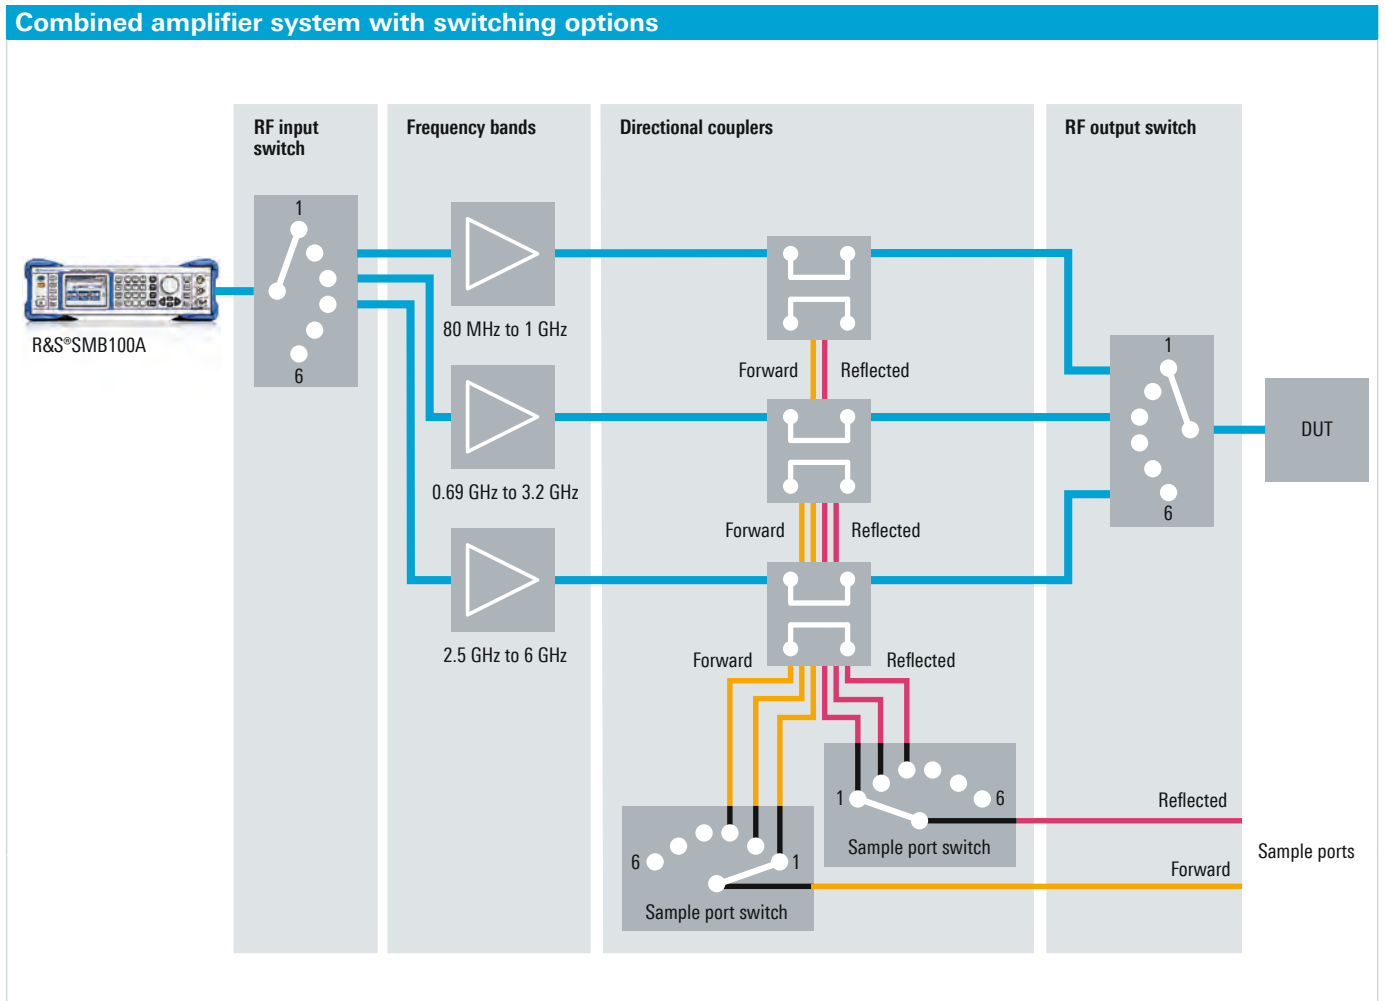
Combined amplifier system with switching options

RF input switch

Frequency bands

Directional couplers

RF output switch

1

6

R&S®SMB100A

80 MHz to 1 GHz

0.69 GHz to 3.2 GHz

2.5 GHz to 6 GHz

Forward

Reflected

Forward

Reflected

Forward

Reflected

1

6

DUT

1

6

Sample port switch

6

1

Sample port switch

Reflected

Sample ports

Forward